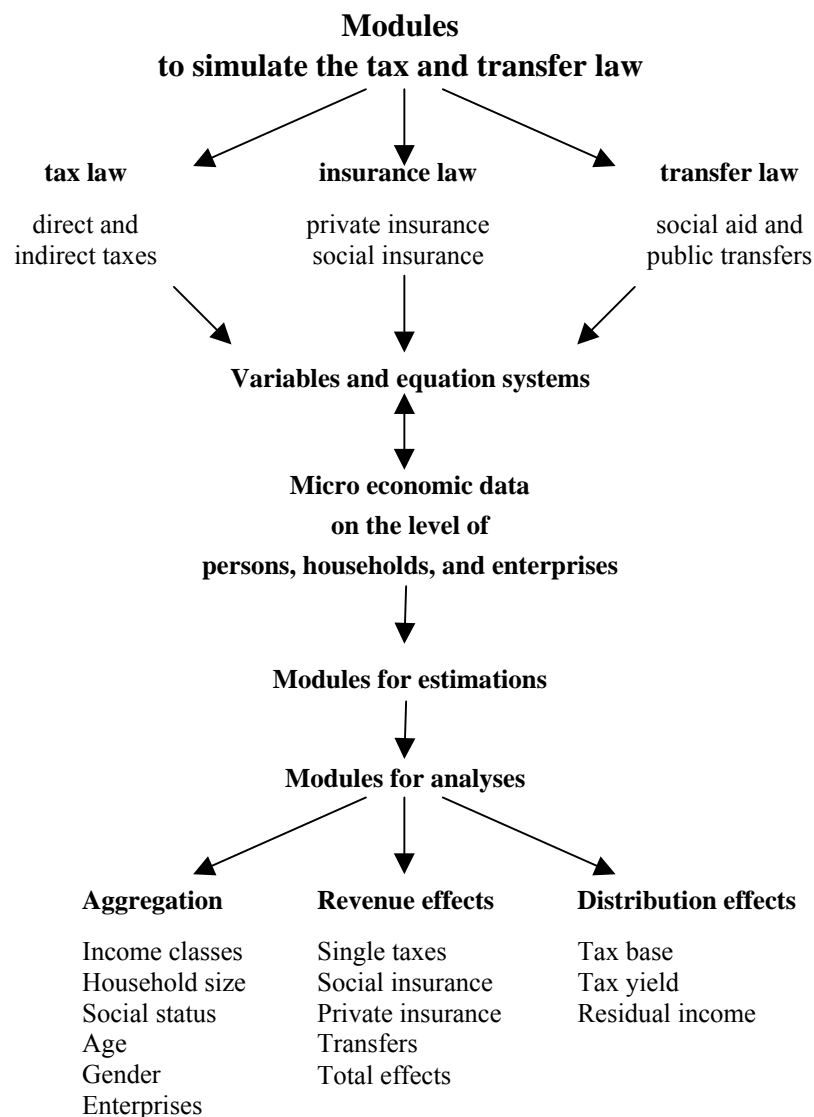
**Modules**
**to simulate the tax and transfer law**

**tax law**

direct and indirect taxes

**insurance law**

private insurance social insurance

**transfer law**

social aid and public transfers

**Variables and equation systems**

**Micro economic data on the level of persons, households, and enterprises**

**Modules for estimations**

**Modules for analyses**

**Aggregation**

Income classes
Household size
Social status
Age
Gender
Enterprises

**Revenue effects**

Single taxes
Social insurance
Private insurance
Transfers
Total effects

**Distribution effects**

Tax base
Tax yield
Residual income